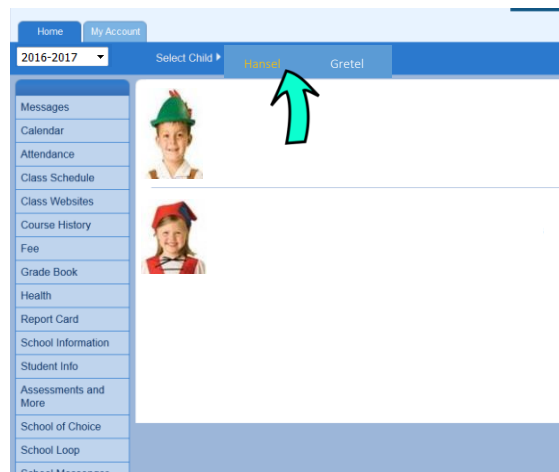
Home
My Account
2016-2017
Select Child
Hansel
Gretel

Messages
Calendar
Attendance
Class Schedule
Class Websites
Course History
Fee
Grade Book
Health
Report Card
School Information
Student Info
Assessments and More
School of Choice
School Loop
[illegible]